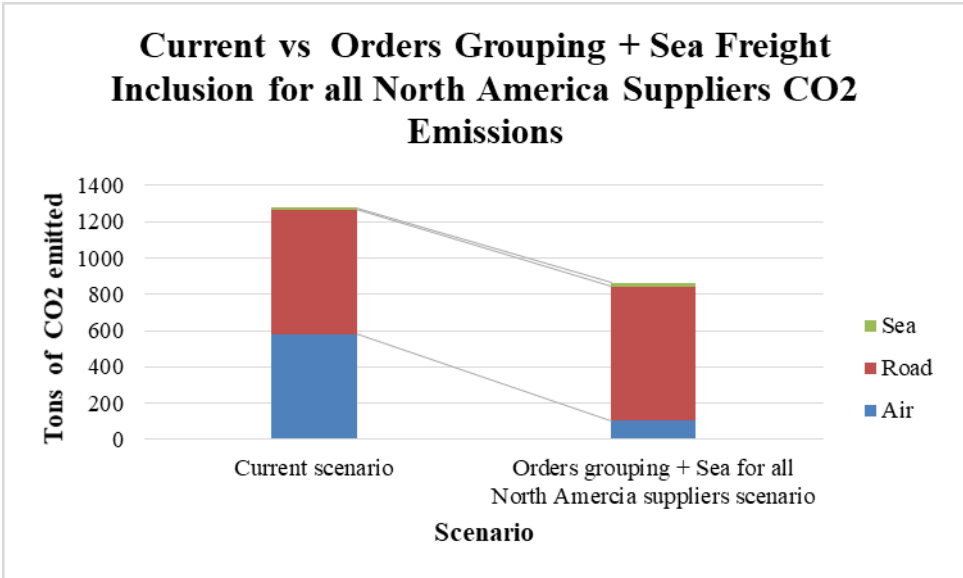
Current vs Orders Grouping + Sea Freight Inclusion for all North America Suppliers CO2 Emissions

Tons of CO2 emitted

1400
1200
1000
800
600
400
200
0

Current scenario

Orders grouping + Sea for all North Amercia suppliers scenario

Scenario

Sea
Road
Air